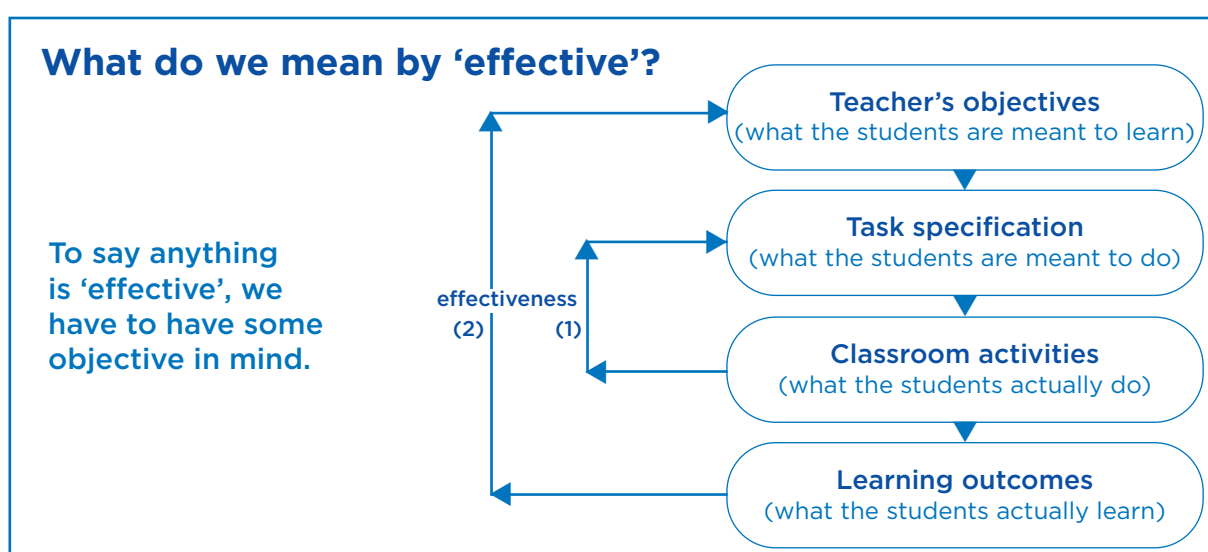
What do we mean by 'effective'?

To say anything is 'effective', we have to have some objective in mind.

effectiveness

(2)

(1)

Teacher's objectives
(what the students are meant to learn)

Task specification
(what the students are meant to do)

Classroom activities
(what the students actually do)

Learning outcomes
(what the students actually learn)